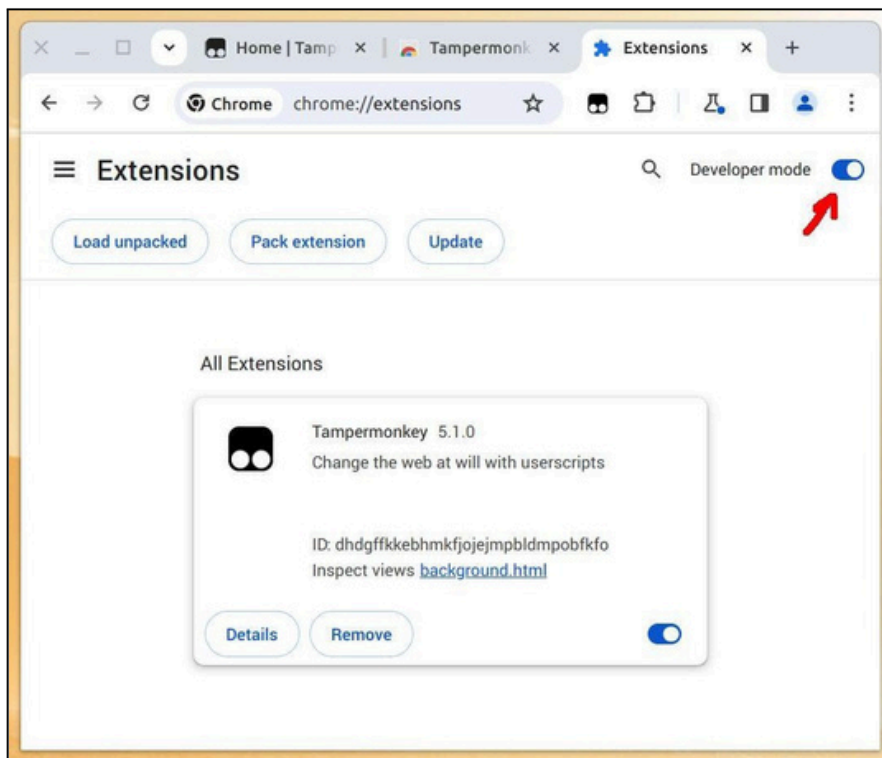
Home | Tamp ×
Tampermonk ×
Extensions ×
+

Chrome chrome://extensions

Extensions

Developer mode

Load unpacked
Pack extension
Update

All Extensions

Tampermonkey 5.1.0
Change the web at will with userscripts

ID: dhdgffkkebhmkfjojejmpbldmpobfkfo
Inspect views background.html

Details
Remove